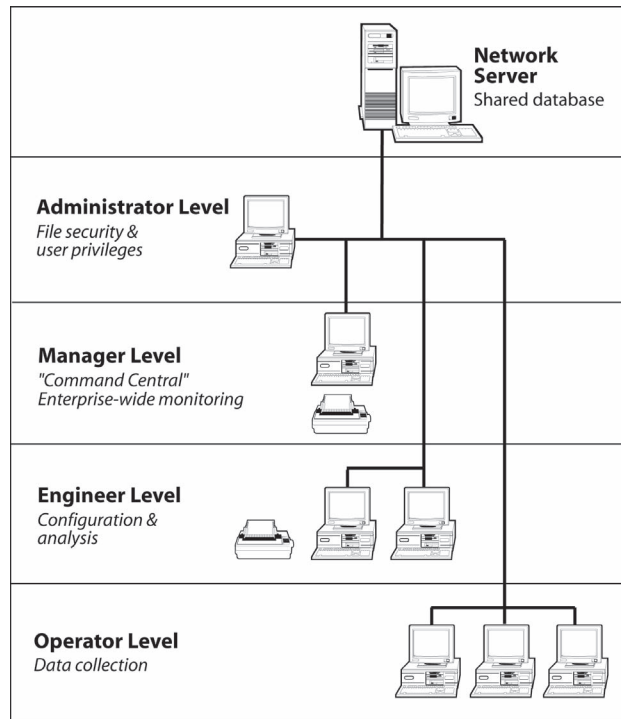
Network Server
Shared database

Administrator Level
File security & user privileges

Manager Level
"Command Central"
Enterprise-wide monitoring

Engineer Level
Configuration & analysis

Operator Level
Data collection